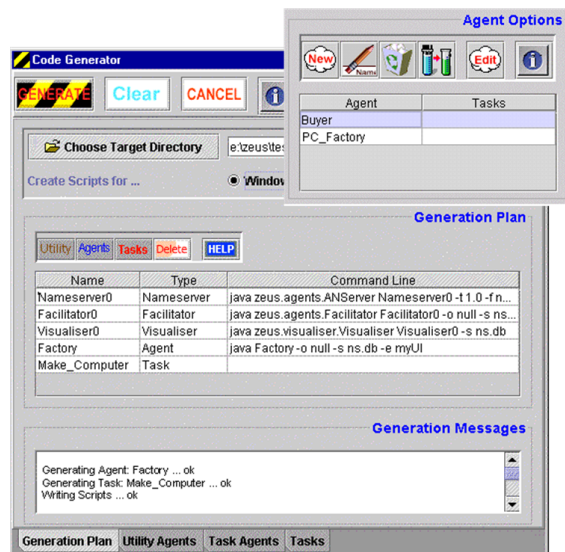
Agent Options

New

Name

Edit

| Agent | Tasks |
|---|---|
| Buyer | |
| PC_Factory | |

Code Generator

GENERATE Clear CANCEL

Choose Target Directory e:\zeus\tes

Create Scripts for ... Window

Generation Plan

Utility Agents Tasks Delete HELP

| Name | Type | Command Line |
|---|---|---|
| Nameserver0 | Nameserver | java zeus.agents.ANServer Nameserver0 -t 1.0 -f n... |
| Facilitator0 | Facilitator | java zeus.agents.Facilitator Facilitator0 -o null -s ns... |
| Visualiser0 | Visualiser | java zeus.visualiser.Visualiser Visualiser0 -s ns.db |
| Factory | Agent | java Factory -o null -s ns.db -e myUI |
| Make_Computer | Task | |

Generation Messages

Generating Agent: Factory ... ok
Generating Task: Make_Computer ... ok
Writing Scripts ... ok

Generation Plan Utility Agents Task Agents Tasks